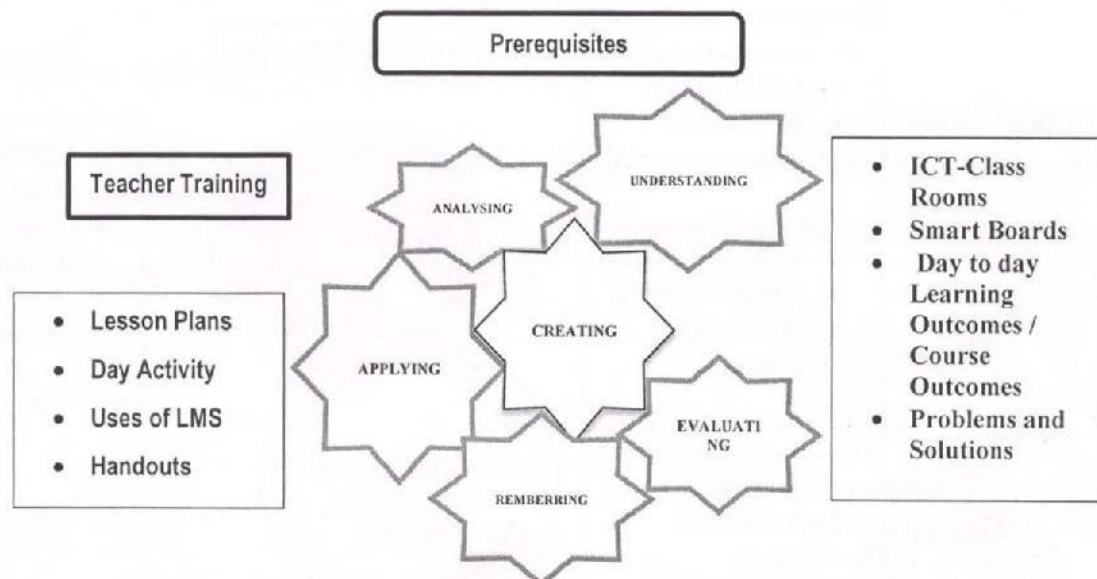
Prerequisites

Teacher Training

- Lesson Plans
- Day Activity
- Uses of LMS
- Handouts

ANALYSING

UNDERSTANDING

APPLYING

CREATING

EVALUATI NG

REMBERRING

- ICT-Class Rooms
- Smart Boards
- Day to day Learning Outcomes / Course Outcomes
- Problems and Solutions